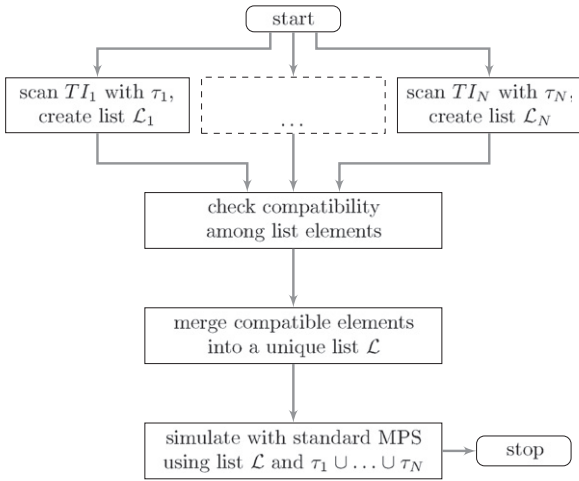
start

scan $TI_1$ with $\tau_1$, create list $\mathcal{L}_1$

...

scan $TI_N$ with $\tau_N$, create list $\mathcal{L}_N$

check compatibility among list elements

merge compatible elements into a unique list $\mathcal{L}$

simulate with standard MPS using list $\mathcal{L}$ and $\tau_1 \cup \ldots \cup \tau_N$

stop